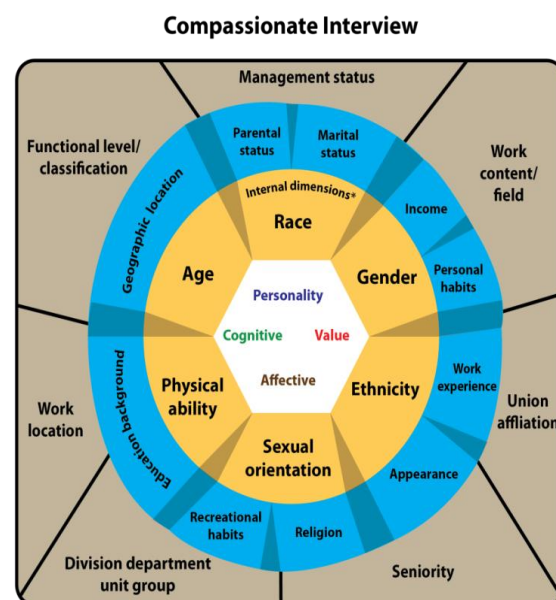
Compassionate Interview

Management status

Functional level/ classification

Work content/ field

Work location

Union affliation

Division department unit group

Seniority

Parental status

Marital status

Geographic location

Income

Personal habits

Work experience

Appearance

Religion

Recreational habits

Education background

Internal dimensions*

Race

Age

Gender

Physical ability

Ethnicity

Sexual orientation

Personality

Cognitive

Value

Affective